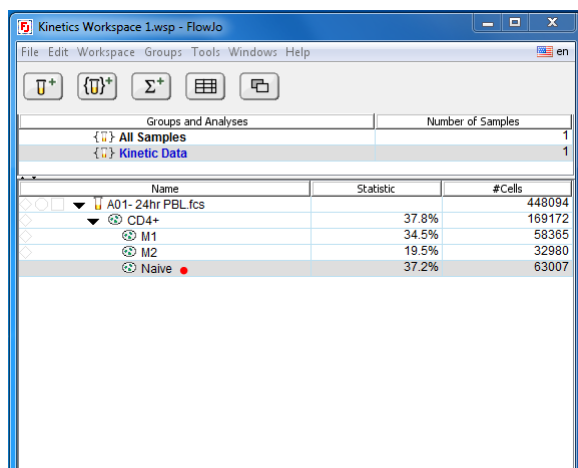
Kinetics Workspace 1.wsp - FlowJo

File Edit Workspace Groups Tools Windows Help en

| Groups and Analyses | Number of Samples |
|---|---|
| All Samples | 1 |
| Kinetic Data | 1 |

| Name | Statistic | #Cells |
|---|---|---|
| A01- 24hr PBL.fcs | | 448094 |
| CD4+ | 37.8% | 169172 |
| M1 | 34.5% | 58365 |
| M2 | 19.5% | 32980 |
| Naive | 37.2% | 63007 |